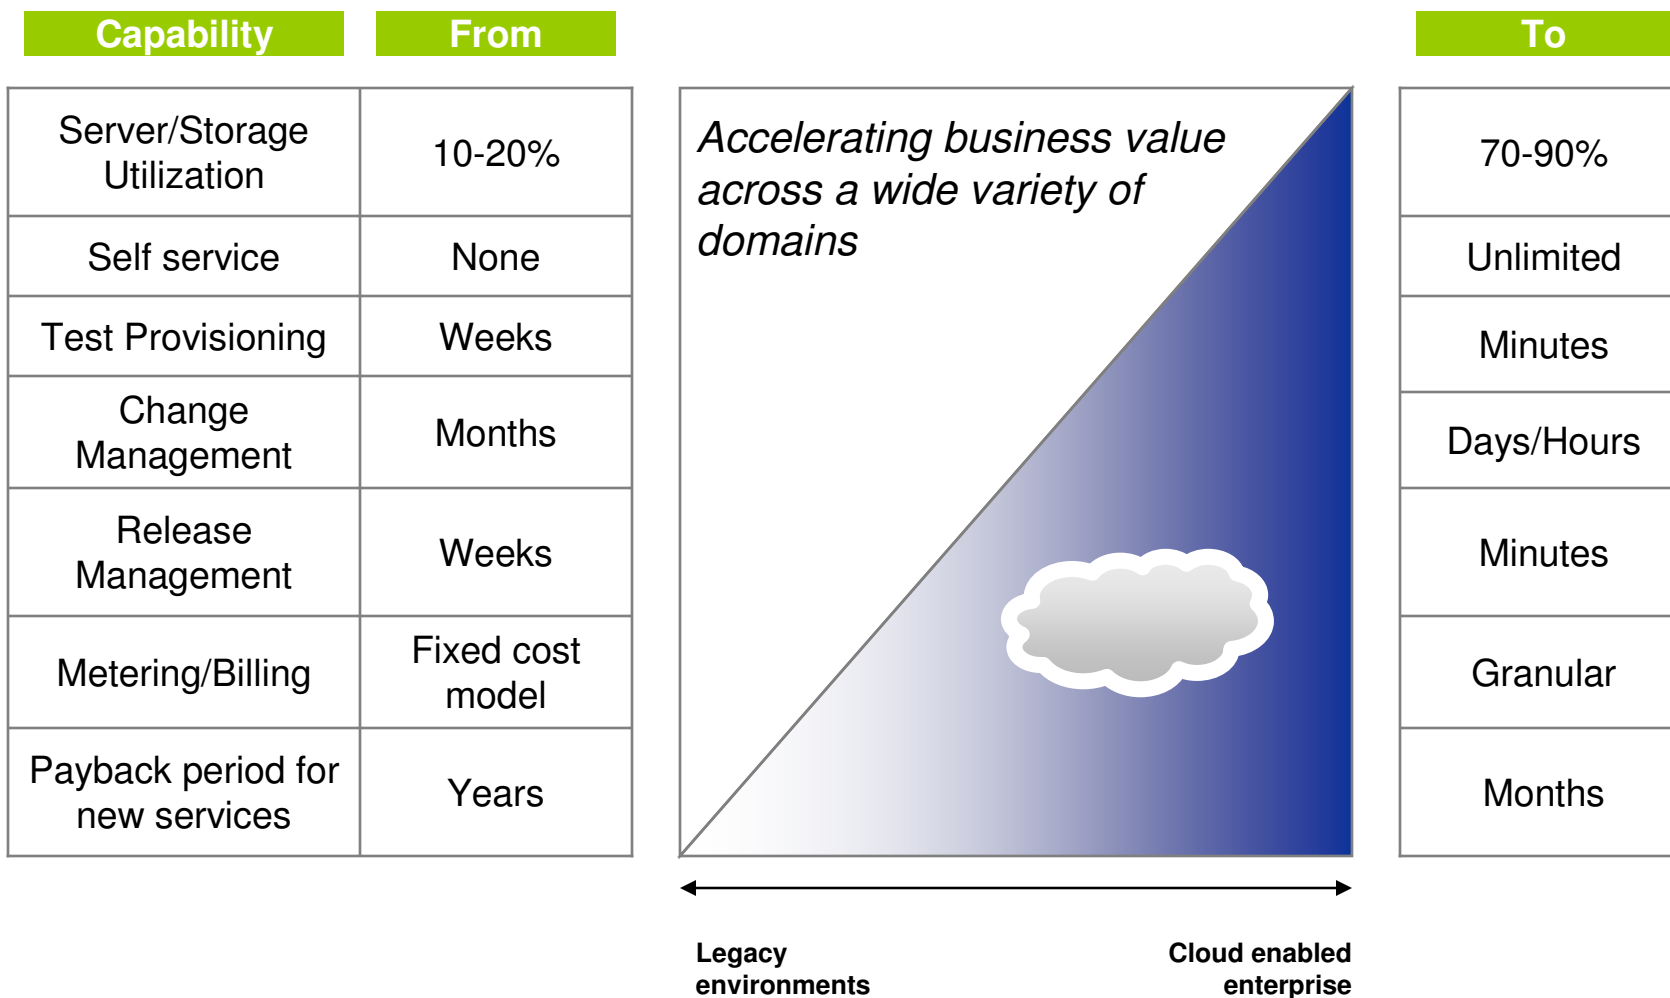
| Capability | From |
|---|---|
| Server/Storage Utilization | 10-20% |
| Self service | None |
| Test Provisioning | Weeks |
| Change Management | Months |
| Release Management | Weeks |
| Metering/Billing | Fixed cost model |
| Payback period for new services | Years |

Accelerating business value across a wide variety of domains

Legacy environments

Cloud enabled enterprise

| To |
|---|
| 70-90% |
| Unlimited |
| Minutes |
| Days/Hours |
| Minutes |
| Granular |
| Months |